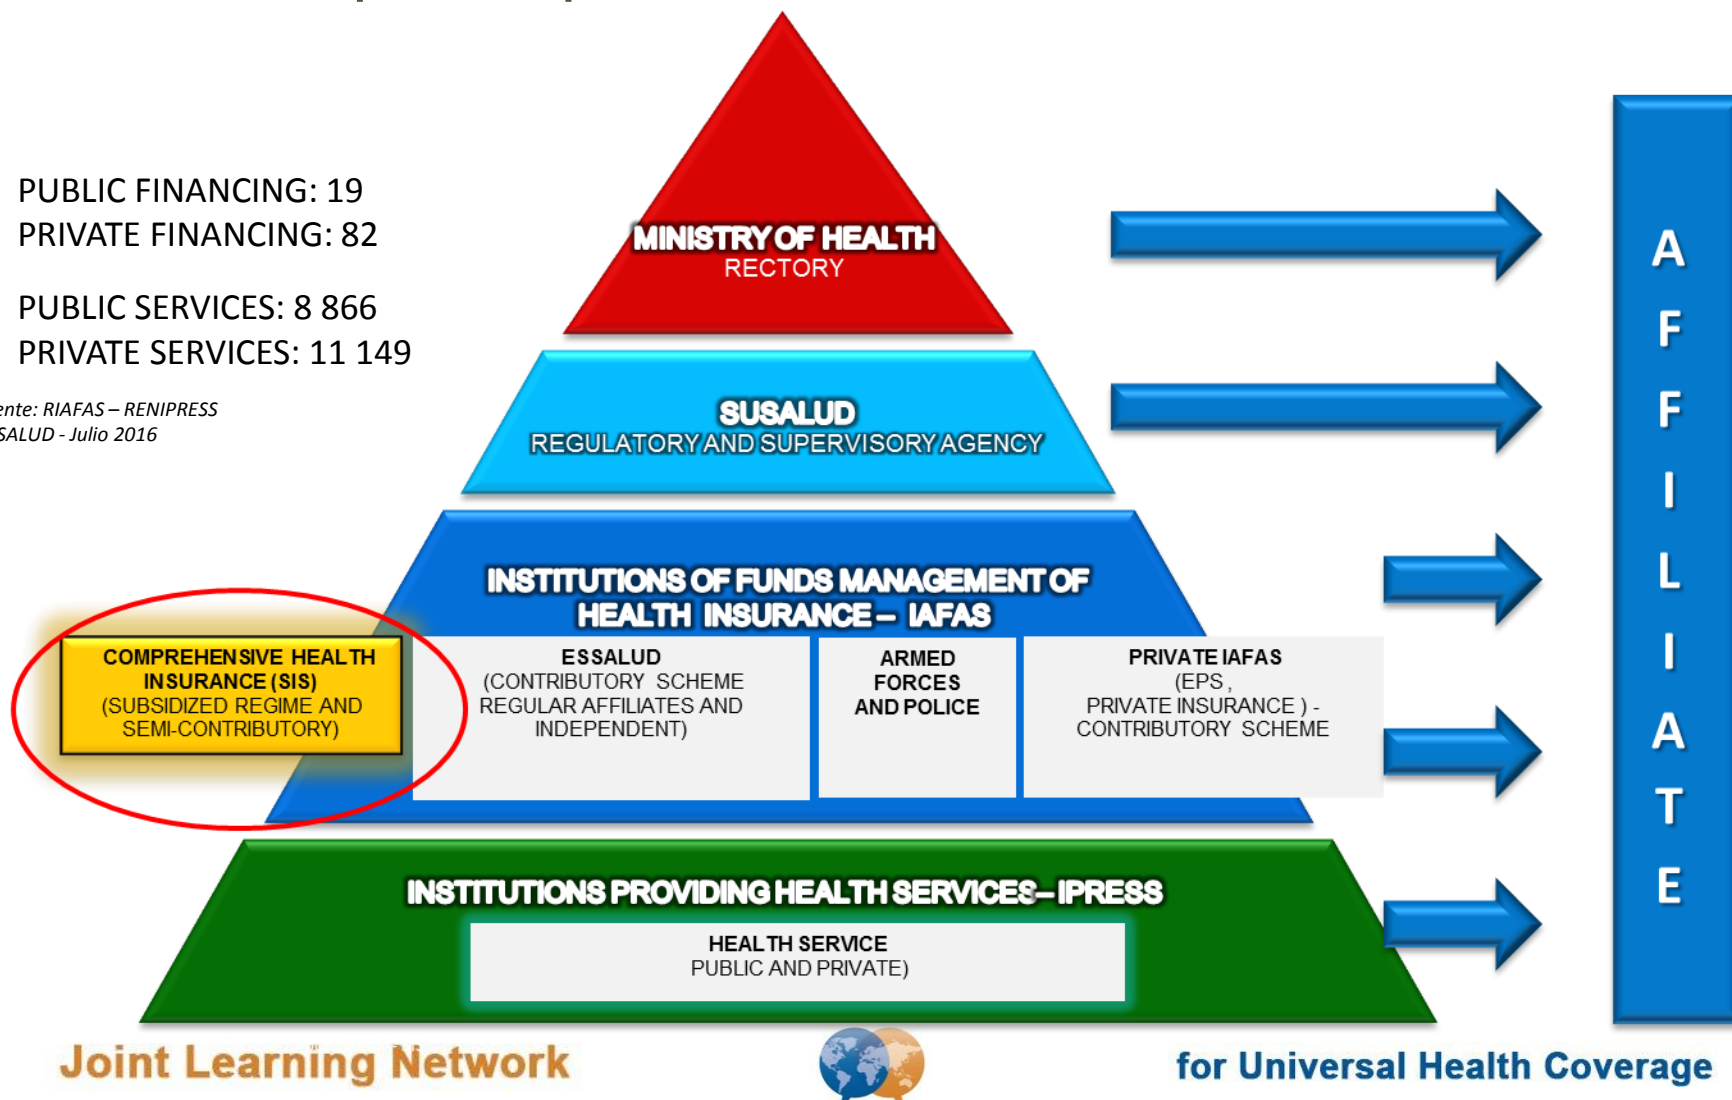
PUBLIC FINANCING: 19
PRIVATE FINANCING: 82

PUBLIC SERVICES: 8 866
PRIVATE SERVICES: 11 149

ente: RIAFAS – RENIPRESS
SALUD - Julio 2016

MINISTRY OF HEALTH
RECTORY

SUSALUD
REGULATORY AND SUPERVISORY AGENCY

INSTITUTIONS OF FUNDS MANAGEMENT OF HEALTH INSURANCE – IAFAS

COMPREHENSIVE HEALTH INSURANCE (SIS) (SUBSIDIZED REGIME AND SEMI-CONTRIBUTORY)

ESSALUD (CONTRIBUTORY SCHEME REGULAR AFFILIATES AND INDEPENDENT)

ARMED FORCES AND POLICE

PRIVATE IAFAS (EPS , PRIVATE INSURANCE ) - CONTRIBUTORY SCHEME

INSTITUTIONS PROVIDING HEALTH SERVICES– IPRESS

HEALTH SERVICE
PUBLIC AND PRIVATE)

A
F
F
I
L
I
A
T
E

Joint Learning Network

for Universal Health Coverage